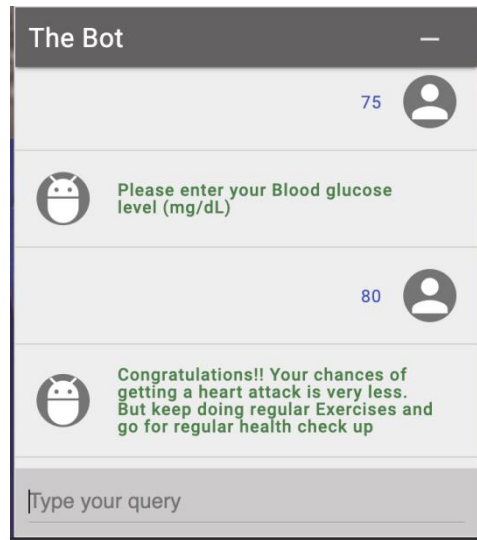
The Bot —

75

Please enter your Blood glucose level (mg/dL)

80

Congratulations!! Your chances of getting a heart attack is very less. But keep doing regular Exercises and go for regular health check up

Type your query